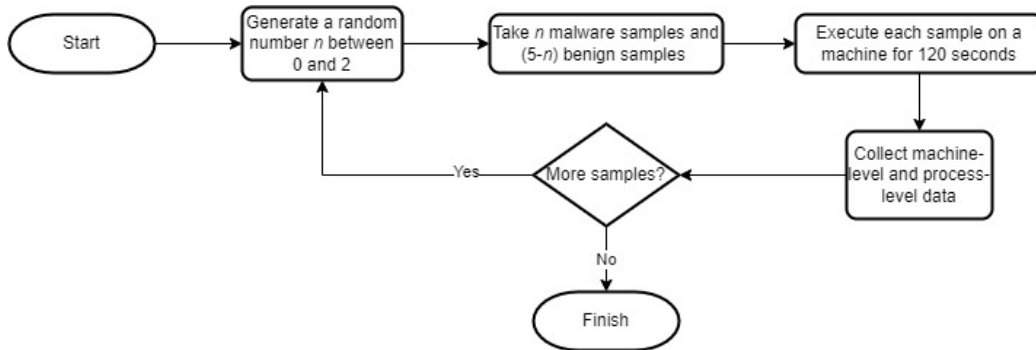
Start

Generate a random number $n$ between 0 and 2

Take $n$ malware samples and (5-$n$) benign samples

Execute each sample on a machine for 120 seconds

Collect machine-level and process-level data

More samples?

Yes

No

Finish